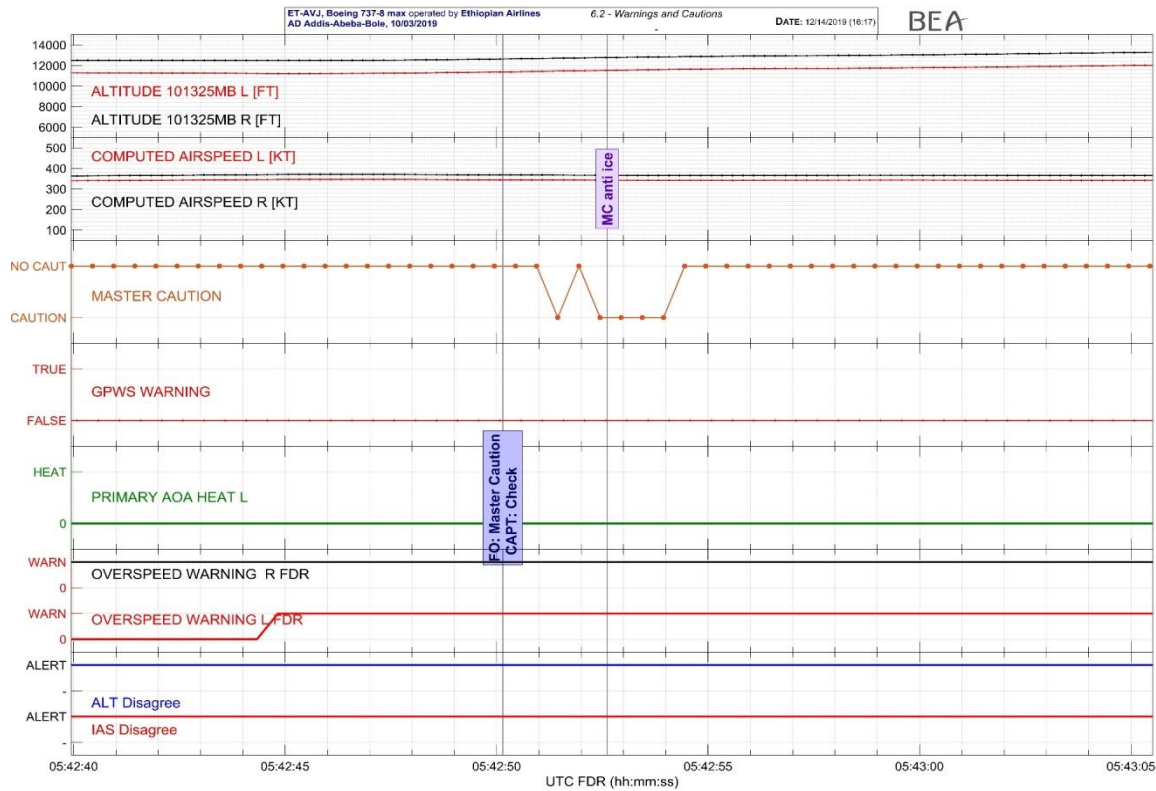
ET-AVJ, Boeing 737-8 max operated by Ethiopian Airlines
AD Addis-Abeba-Bole, 10/03/2019

6.2 - Warnings and Cautions

DATE: 12/14/2019 (16:17)

BEA

14000
12000
10000
8000
6000
ALTITUDE 101325MB L [FT]
ALTITUDE 101325MB R [FT]

500
400
300
200
100
COMPUTED AIRSPEED L [KT]
COMPUTED AIRSPEED R [KT]

MC anti ice

NO CAUT
CAUTION
MASTER CAUTION

TRUE
FALSE
GPWS WARNING

HEAT
0
PRIMARY AOA HEAT L

FO: Master Caution
CAPT: Check

WARN
0
OVERSPEED WARNING R FDR

WARN
0
OVERSPEED WARNING L FDR

ALERT
-
ALT Disagree

ALERT
-
IAS Disagree

05:42:40
05:42:45
05:42:50
05:42:55
05:43:00
05:43:05
UTC FDR (hh:mm:ss)